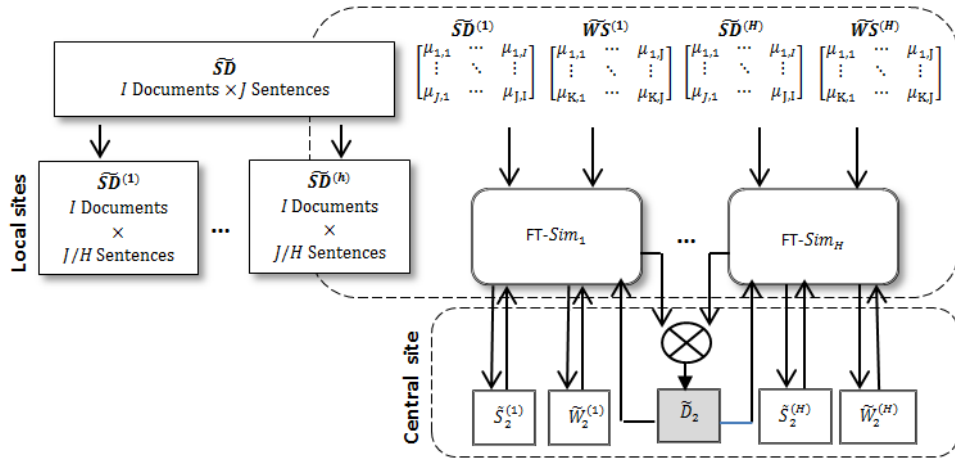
$\widetilde{SD}$
$I$ Documents $\times J$ Sentences

Local sites

$\widetilde{SD}^{(1)}$
$I$ Documents
$\times$
$J/H$ Sentences

...

$\widetilde{SD}^{(h)}$
$I$ Documents
$\times$
$J/H$ Sentences

$\widetilde{SD}^{(1)}$ $\begin{bmatrix} \mu_{1,1} & \cdots & \mu_{1,I} \\ \vdots & \ddots & \vdots \\ \mu_{J,1} & \cdots & \mu_{J,I} \end{bmatrix}$

$\widetilde{WS}^{(1)}$ $\begin{bmatrix} \mu_{1,1} & \cdots & \mu_{1,J} \\ \vdots & \ddots & \vdots \\ \mu_{K,1} & \cdots & \mu_{K,J} \end{bmatrix}$

$\widetilde{SD}^{(H)}$ $\begin{bmatrix} \mu_{1,1} & \cdots & \mu_{1,I} \\ \vdots & \ddots & \vdots \\ \mu_{J,1} & \cdots & \mu_{J,I} \end{bmatrix}$

$\widetilde{WS}^{(H)}$ $\begin{bmatrix} \mu_{1,1} & \cdots & \mu_{1,J} \\ \vdots & \ddots & \vdots \\ \mu_{K,1} & \cdots & \mu_{K,J} \end{bmatrix}$

FT-$Sim_1$

...

FT-$Sim_H$

Central site

$\tilde{S}_2^{(1)}$ $\widetilde{W}_2^{(1)}$ $\widetilde{D}_2$ $\tilde{S}_2^{(H)}$ $\widetilde{W}_2^{(H)}$